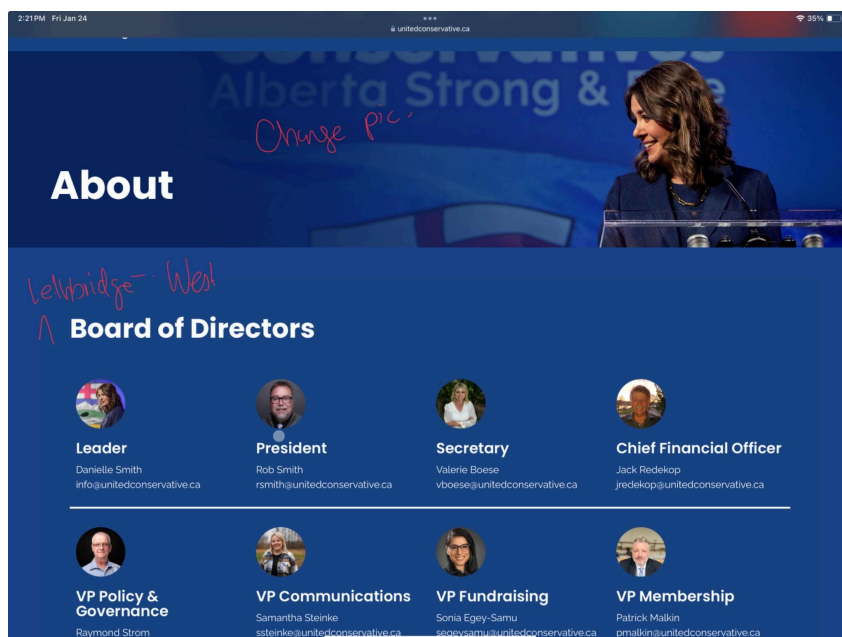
2:21PM Fri Jan 24

unitedconservative.ca

35%

Alberta Strong & Free

Change pic.

About

Lethbridge - West

Board of Directors

Leader
Danielle Smith
info@unitedconservative.ca

President
Rob Smith
rsmith@unitedconservative.ca

Secretary
Valerie Boese
vboese@unitedconservative.ca

Chief Financial Officer
Jack Redekop
jredekop@unitedconservative.ca

VP Policy & Governance
Raymond Strom

VP Communications
Samantha Steinke
ssteinke@unitedconservative.ca

VP Fundraising
Sonia Egey-Samu
segeysamu@unitedconservative.ca

VP Membership
Patrick Malkin
pmalkin@unitedconservative.ca